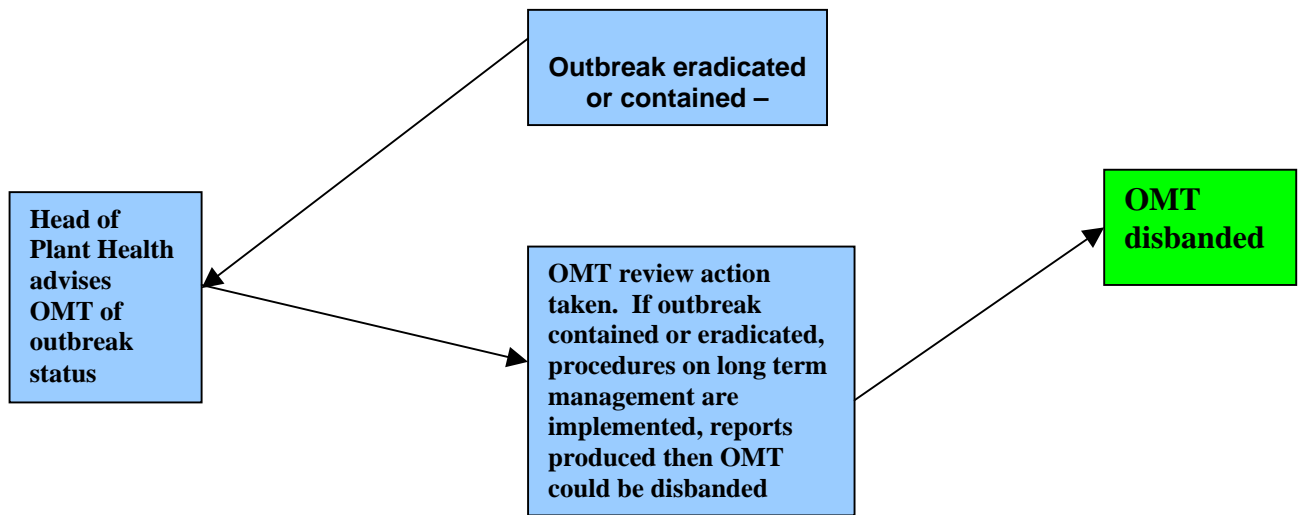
Outbreak eradicated or contained –

Head of Plant Health advises OMT of outbreak status

OMT review action taken. If outbreak contained or eradicated, procedures on long term management are implemented, reports produced then OMT could be disbanded

OMT disbanded